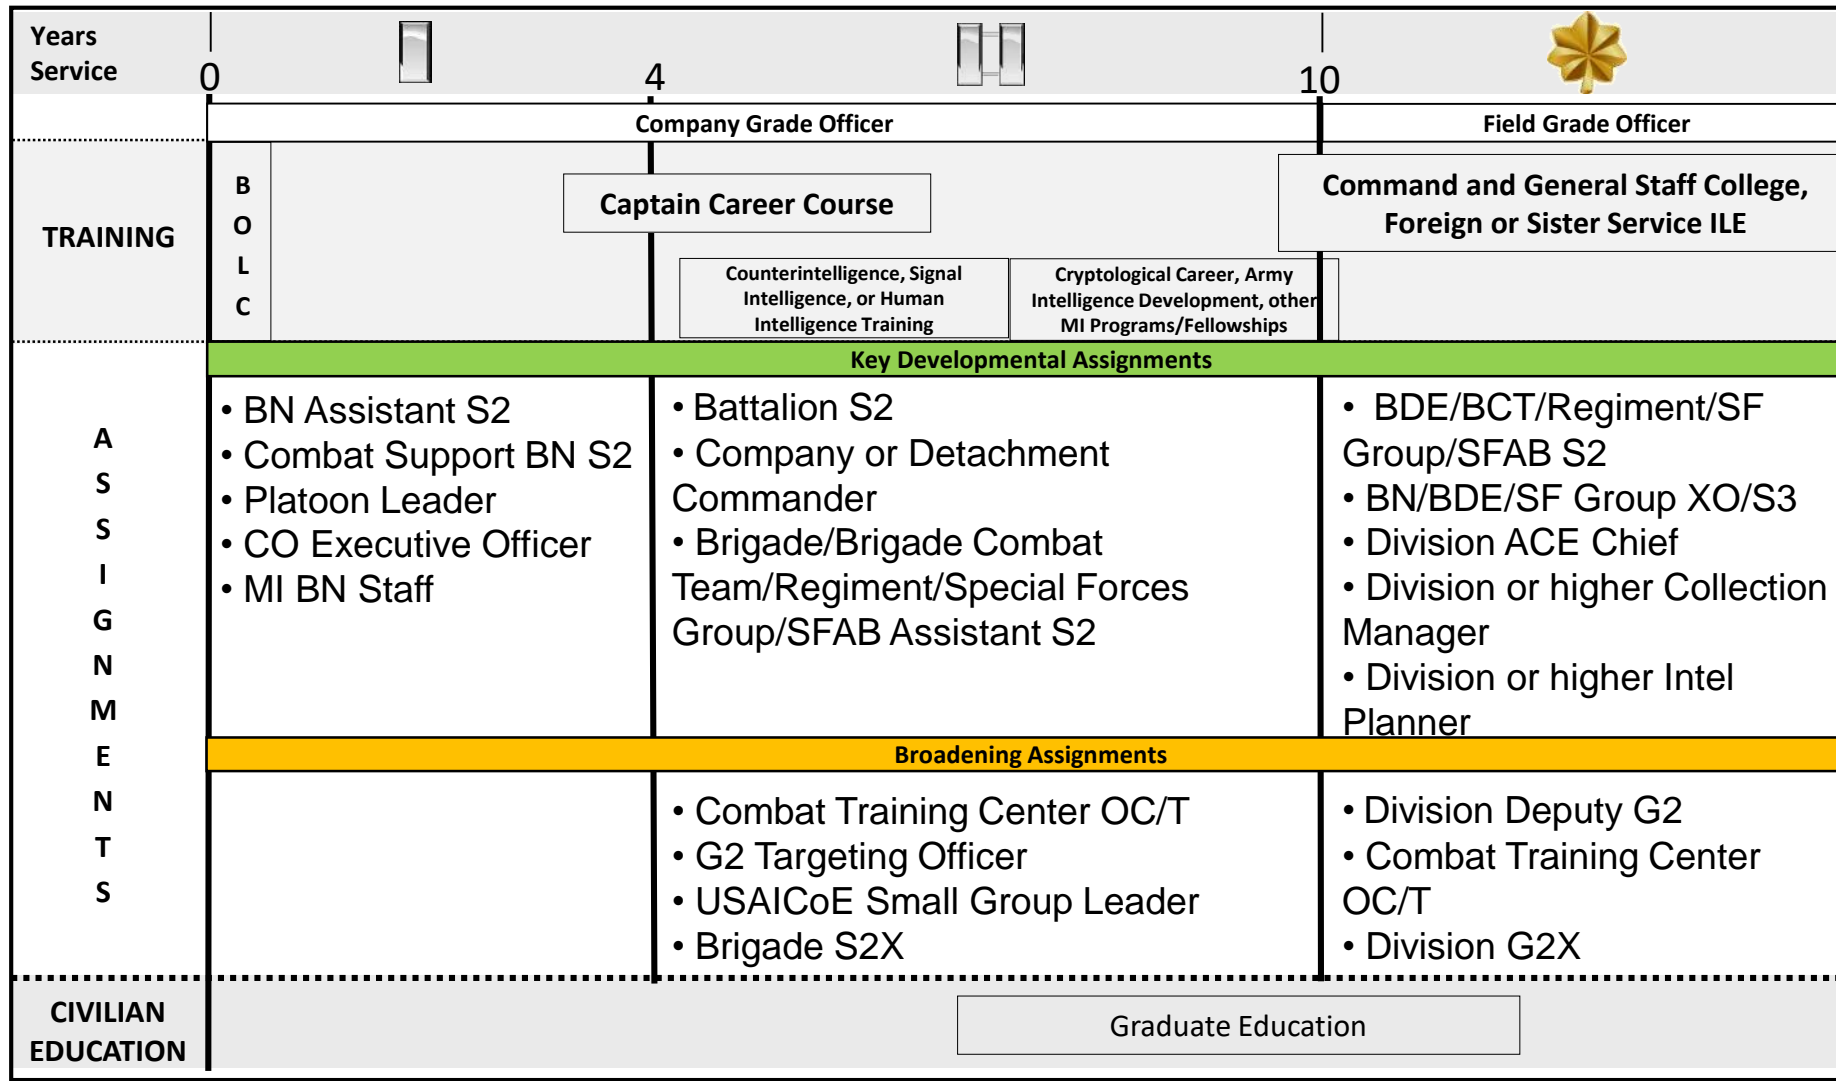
Years Service

0 4 10

Company Grade Officer

Field Grade Officer

TRAINING

B O L C

Captain Career Course

Command and General Staff College, Foreign or Sister Service ILE

Counterintelligence, Signal Intelligence, or Human Intelligence Training

Cryptological Career, Army Intelligence Development, other MI Programs/Fellowships

Key Developmental Assignments

A S S I G N M E N T S

• BN Assistant S2
• Combat Support BN S2
• Platoon Leader
• CO Executive Officer
• MI BN Staff

• Battalion S2
• Company or Detachment Commander
• Brigade/Brigade Combat Team/Regiment/Special Forces Group/SFAB Assistant S2

• BDE/BCT/Regiment/SF Group/SFAB S2
• BN/BDE/SF Group XO/S3
• Division ACE Chief
• Division or higher Collection Manager
• Division or higher Intel Planner

Broadening Assignments

• Combat Training Center OC/T
• G2 Targeting Officer
• USAICoE Small Group Leader
• Brigade S2X

• Division Deputy G2
• Combat Training Center OC/T
• Division G2X

CIVILIAN EDUCATION

Graduate Education